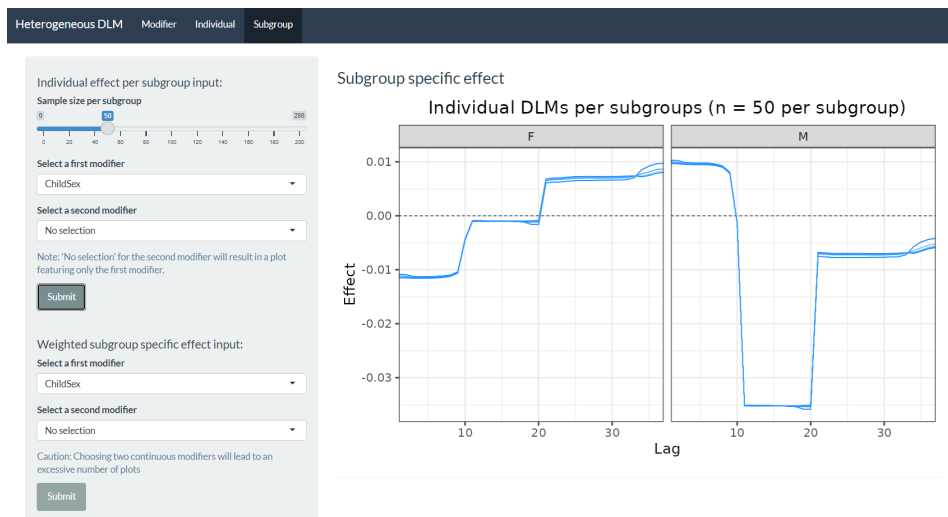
Heterogeneous DLM Modifier Individual Subgroup

Individual effect per subgroup input:

Sample size per subgroup

0 50 200

0 20 40 60 80 100 120 140 160 180 200

Select a first modifier

ChildSex

Select a second modifier

No selection

Note: 'No selection' for the second modifier will result in a plot featuring only the first modifier.

Submit

Weighted subgroup specific effect input:

Select a first modifier

ChildSex

Select a second modifier

No selection

Caution: Choosing two continuous modifiers will lead to an excessive number of plots

Submit

Subgroup specific effect

Individual DLMs per subgroups (n = 50 per subgroup)

F

M

0.01

0.00

-0.01

-0.02

-0.03

Effect

10 20 30

10 20 30

Lag